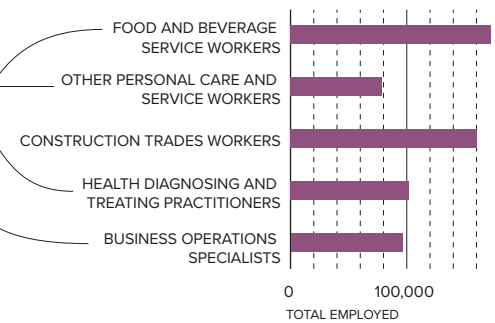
FOOD AND BEVERAGE SERVICE WORKERS

OTHER PERSONAL CARE AND SERVICE WORKERS

CONSTRUCTION TRADES WORKERS

HEALTH DIAGNOSING AND TREATING PRACTITIONERS

BUSINESS OPERATIONS SPECIALISTS

0

100,000

TOTAL EMPLOYED